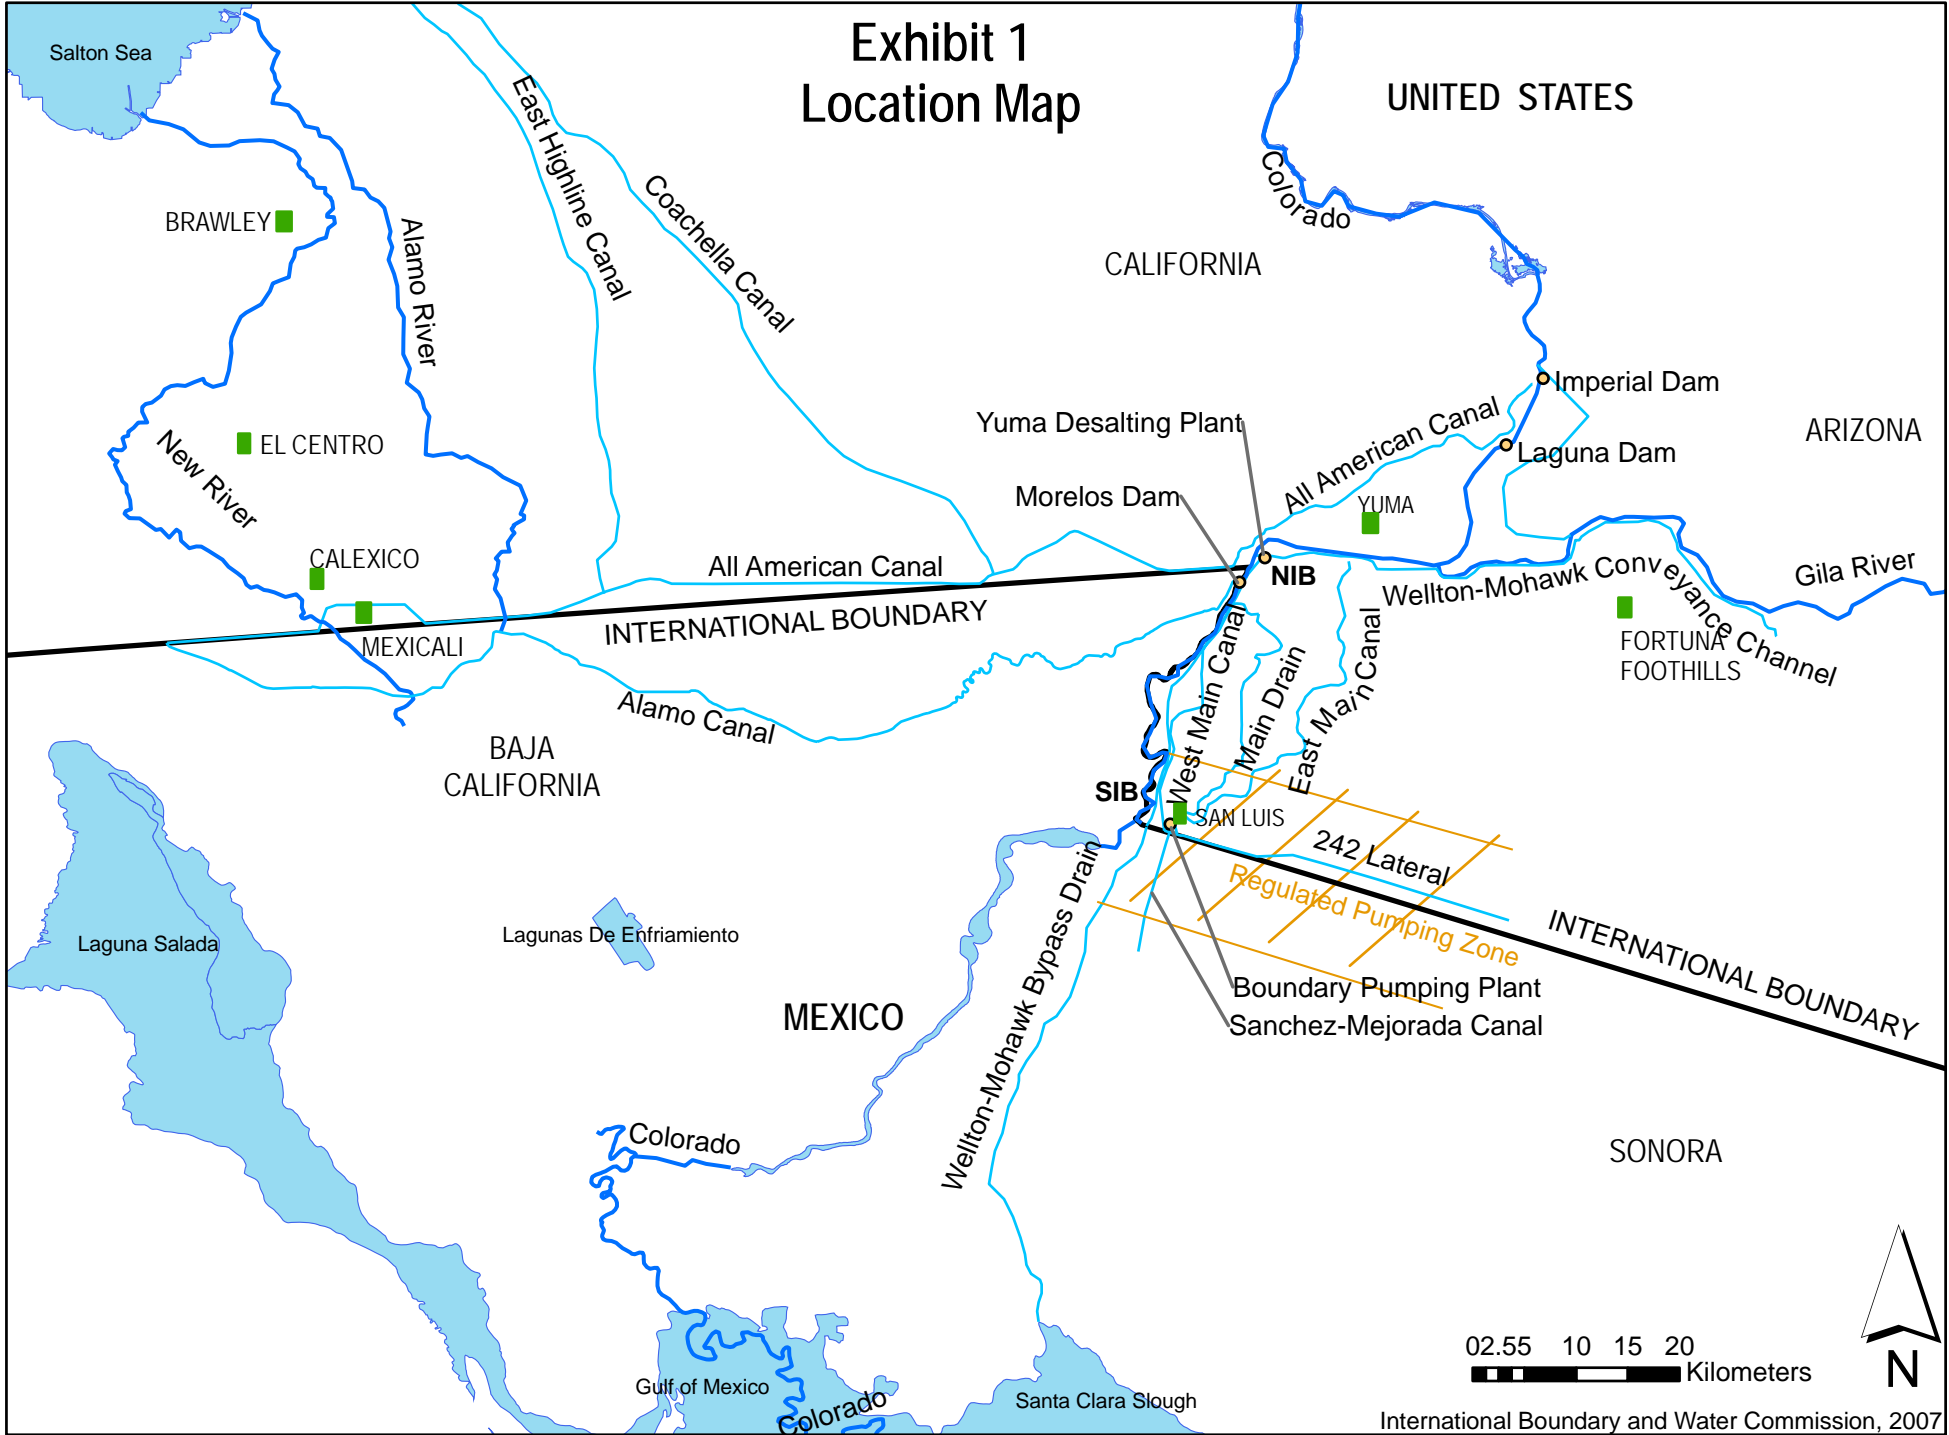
Exhibit 1
Location Map

Salton Sea
UNITED STATES
BRAWLEY
Alamo River
East Highline Canal
Coachella Canal
Colorado
CALIFORNIA
Imperial Dam
ARIZONA
Yuma Desalting Plant
All American Canal
Laguna Dam
EL CENTRO
New River
Morelos Dam
YUMA
CALEXICO
All American Canal
NIB
Gila River
Wellton-Mohawk Conveyance Channel
MEXICALI
INTERNATIONAL BOUNDARY
West Main Canal
Main Drain
East Main Canal
FORTUNA FOOTHILLS
Alamo Canal
BAJA CALIFORNIA
SIB
SAN LUIS
242 Lateral
Regulated Pumping Zone
INTERNATIONAL BOUNDARY
Laguna Salada
Lagunas De Enfriamiento
Wellton-Mohawk Bypass Drain
MEXICO
Boundary Pumping Plant
Sanchez-Mejorada Canal
Colorado
SONORA
02.55 10 15 20
Kilometers
N
Gulf of Mexico
Colorado
Santa Clara Slough
International Boundary and Water Commission, 2007